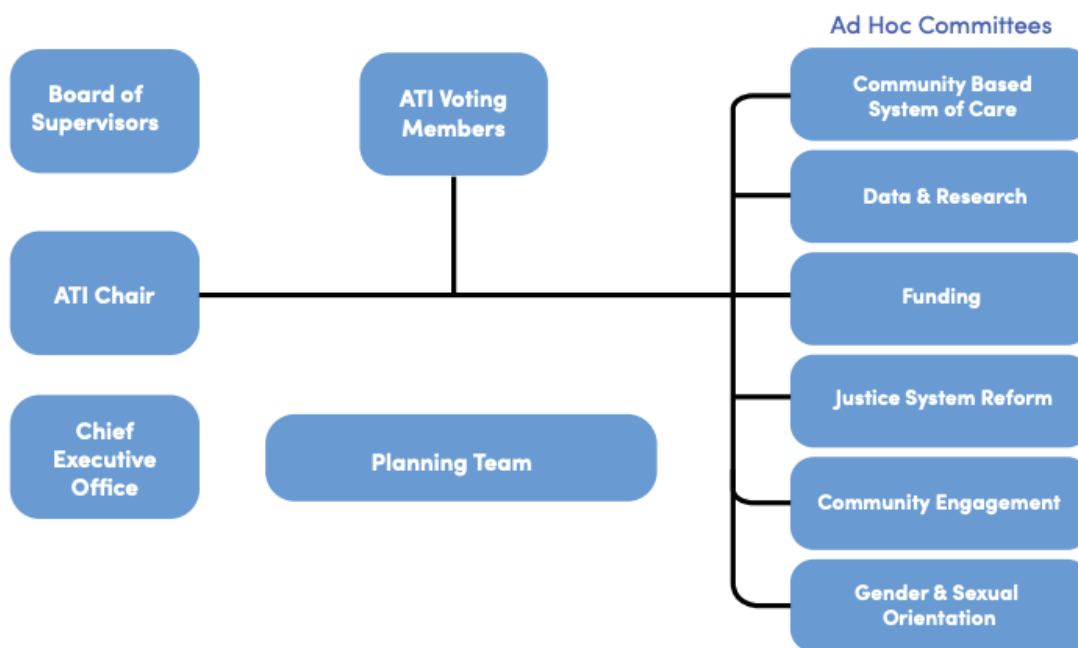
Board of Supervisors

ATI Voting Members

Ad Hoc Committees

Community Based System of Care

Data & Research

ATI Chair

Funding

Justice System Reform

Chief Executive Office

Planning Team

Community Engagement

Gender & Sexual Orientation